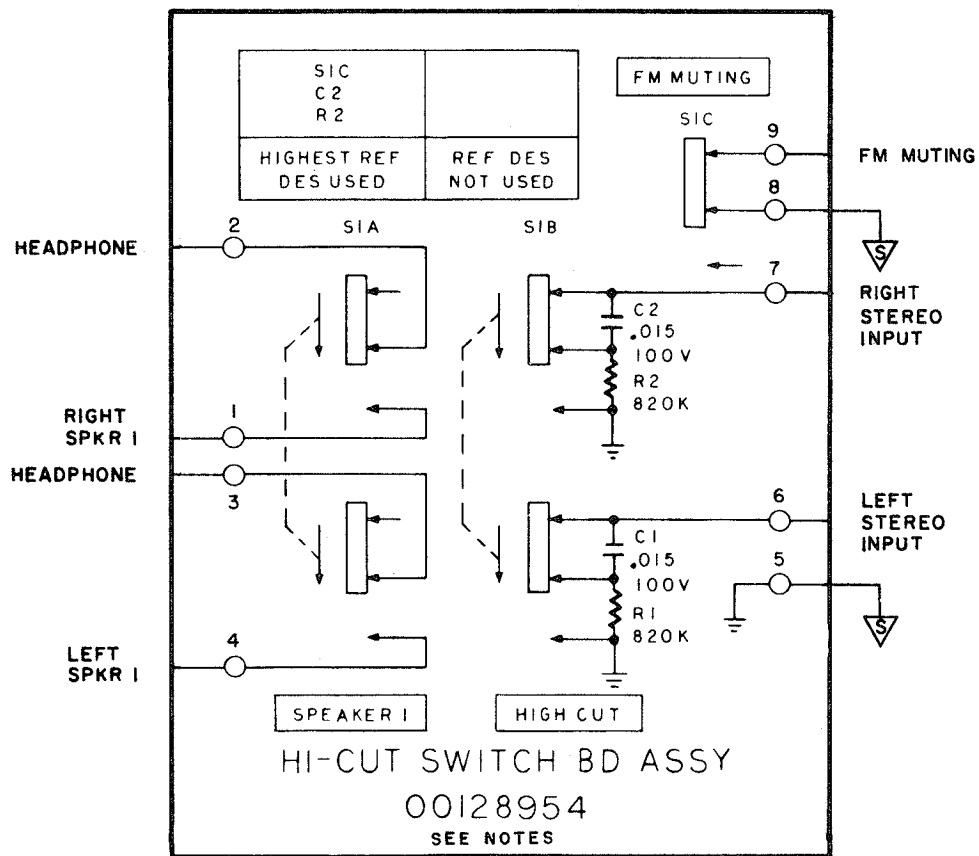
| S1C C2 R2 | |
|---|---|
| HIGHEST REF DES USED | REF DES NOT USED |

FM MUTING

S1C

9

FM MUTING

8

S

HEADPHONE

2

S1A

S1B

7

RIGHT STEREO INPUT

C2 .015 100V

R2 820K

RIGHT SPKR 1

1

HEADPHONE

3

6

LEFT STEREO INPUT

C1 .015 100V

5

S

R1 820K

LEFT SPKR 1

4

SPEAKER 1

HIGH CUT

HI-CUT SWITCH BD ASSY

00128954

SEE NOTES